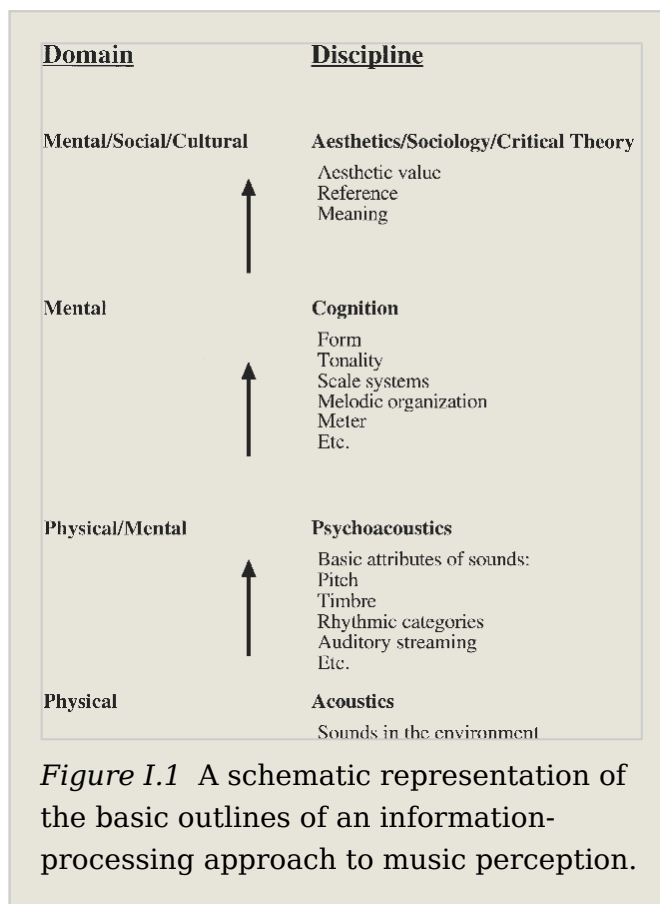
| Domain | Discipline |
|---|---|
| Mental/Social/Cultural | Aesthetics/Sociology/Critical Theory |
| | Aesthetic value<br>Reference<br>Meaning |
| Mental | Cognition |
| | Form<br>Tonality<br>Scale systems<br>Melodic organization<br>Meter<br>Etc. |
| Physical/Mental | Psychoacoustics |
| | Basic attributes of sounds:<br>Pitch<br>Timbre<br>Rhythmic categories<br>Auditory streaming<br>Etc. |
| Physical | Acoustics |
| | Sounds in the environment |

*Figure I.1* A schematic representation of the basic outlines of an information-processing approach to music perception.